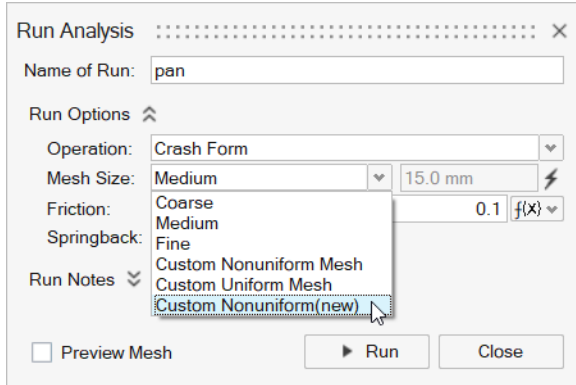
Run Analysis ×

Name of Run: pan

Run Options

Operation: Crash Form

Mesh Size: Medium 15.0 mm

Friction: 0.1 $f(x)$

Springback:

Run Notes

Coarse
Medium
Fine
Custom Nonuniform Mesh
Custom Uniform Mesh
Custom Nonuniform(new)

Preview Mesh

Run

Close